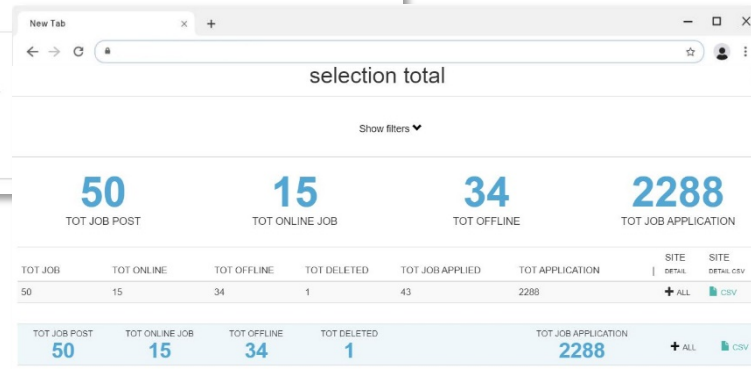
New Tab × +

selection total

Show filters

50
TOT JOB POST

15
TOT ONLINE JOB

34
TOT OFFLINE

2288
TOT JOB APPLICATION

| TOT JOB | TOT ONLINE | TOT OFFLINE | TOT DELETED | TOT JOB APPLIED | TOT APPLICATION | SITE DETAIL | SITE DETAIL CSV |
|---|---|---|---|---|---|---|---|
| 50 | 15 | 34 | 1 | 43 | 2288 | + ALL | CSV |

TOT JOB POST 50
TOT ONLINE JOB 15
TOT OFFLINE 34
TOT DELETED 1
TOT JOB APPLICATION 2288
+ ALL
CSV